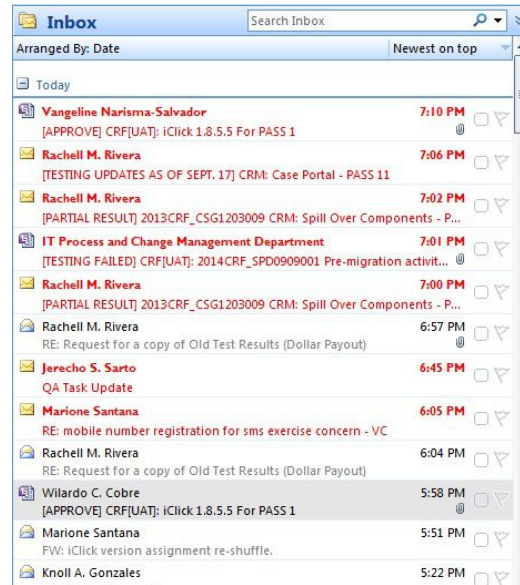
Inbox

Search Inbox

Arranged By: Date

Newest on top

Today

Vangeline Narisma-Salvador
7:10 PM
[APPROVE] CRF[UAT]: iClick 1.8.5.5 For PASS 1

Rachell M. Rivera
7:06 PM
[TESTING UPDATES AS OF SEPT. 17] CRM: Case Portal - PASS 11

Rachell M. Rivera
7:02 PM
[PARTIAL RESULT] 2013CRF_CSG1203009 CRM: Spill Over Components - P...

IT Process and Change Management Department
7:01 PM
[TESTING FAILED] CRF[UAT]: 2014CRF_SPD0909001 Pre-migration activit...

Rachell M. Rivera
7:00 PM
[PARTIAL RESULT] 2013CRF_CSG1203009 CRM: Spill Over Components - P...

Rachell M. Rivera
6:57 PM
RE: Request for a copy of Old Test Results (Dollar Payout)

Jerecho S. Sarto
6:45 PM
QA Task Update

Marione Santana
6:05 PM
RE: mobile number registration for sms exercise concern - VC

Rachell M. Rivera
6:04 PM
RE: Request for a copy of Old Test Results (Dollar Payout)

Wilardo C. Cobre
5:58 PM
[APPROVE] CRF[UAT]: iClick 1.8.5.5 For PASS 1

Marione Santana
5:51 PM
FW: iClick version assignment re-shuffle.

Knoll A. Gonzales
5:22 PM